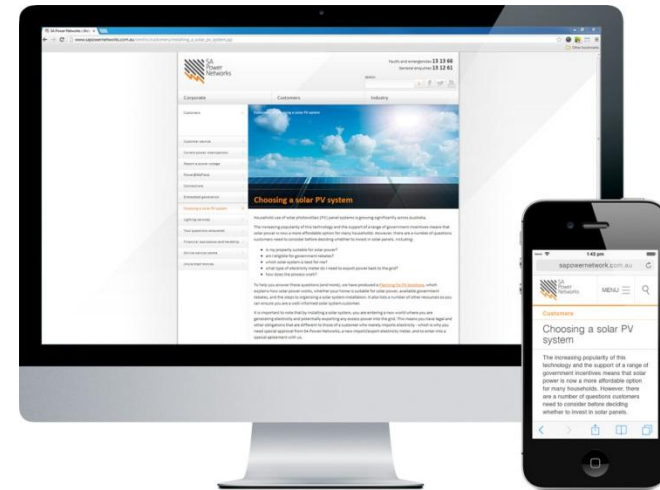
SA Power Networks

Faults and emergencies 13 13 66
General enquiries 13 12 61

Corporate
Customers
Industry

Customers

Choosing a solar PV system

Household use of solar photovoltaic (PV) panel systems is growing significantly across Australia.

1:45 pm
sapowernetwork.com.au

SA Power Networks

MENU

Customers

Choosing a solar PV system

The increasing popularity of this technology and the support of a range of government incentives means that solar power is now a more affordable option for many households. However, there are a number of questions customers need to consider before deciding whether to invest in solar panels.